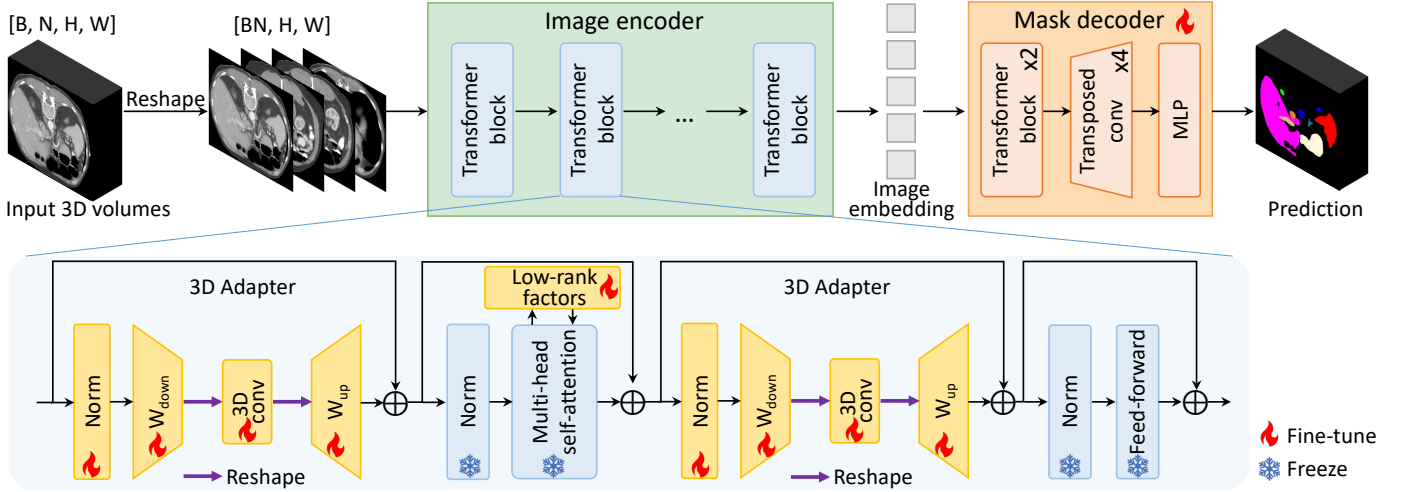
[B, N, H, W]

Reshape

Input 3D volumes

[BN, H, W]

Image encoder

Transformer block

Transformer block

...

Transformer block

Image embedding

Mask decoder

Transformer block x2

Transposed conv x4

MLP

Prediction

3D Adapter

Norm

$W_{down}$

3D conv

$W_{up}$

Reshape

Low-rank factors

Norm

Multi-head self-attention

3D Adapter

Norm

$W_{down}$

3D conv

$W_{up}$

Reshape

Norm

Feed-forward

Fine-tune

Freeze